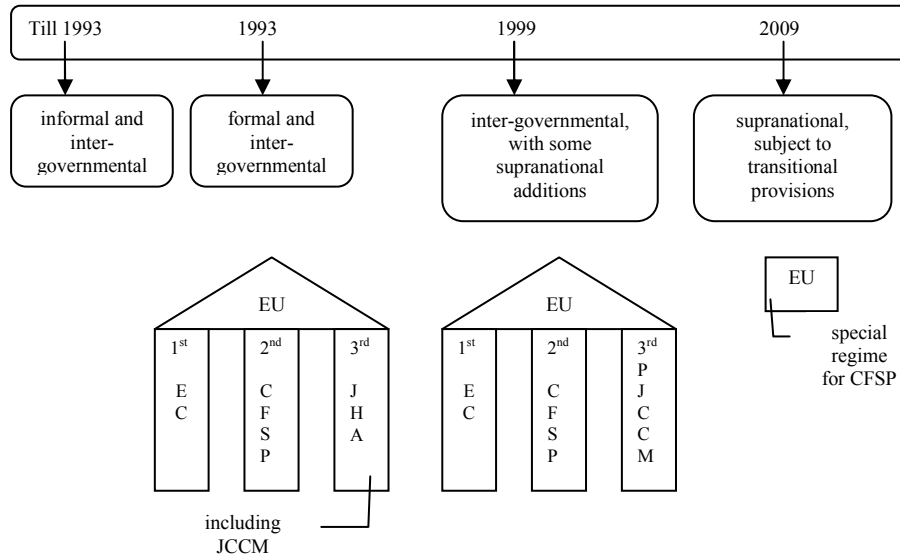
Till 1993

1993

1999

2009

informal and inter-governmental

formal and inter-governmental

inter-governmental, with some supranational additions

supranational, subject to transitional provisions

EU

$1^{st}$
E
C

$2^{nd}$
C
F
S
P

$3^{rd}$
J
H
A

including JCCM

EU

$1^{st}$
E
C

$2^{nd}$
C
F
S
P

$3^{rd}$
P
J
C
C
M

EU

special regime for CFSP